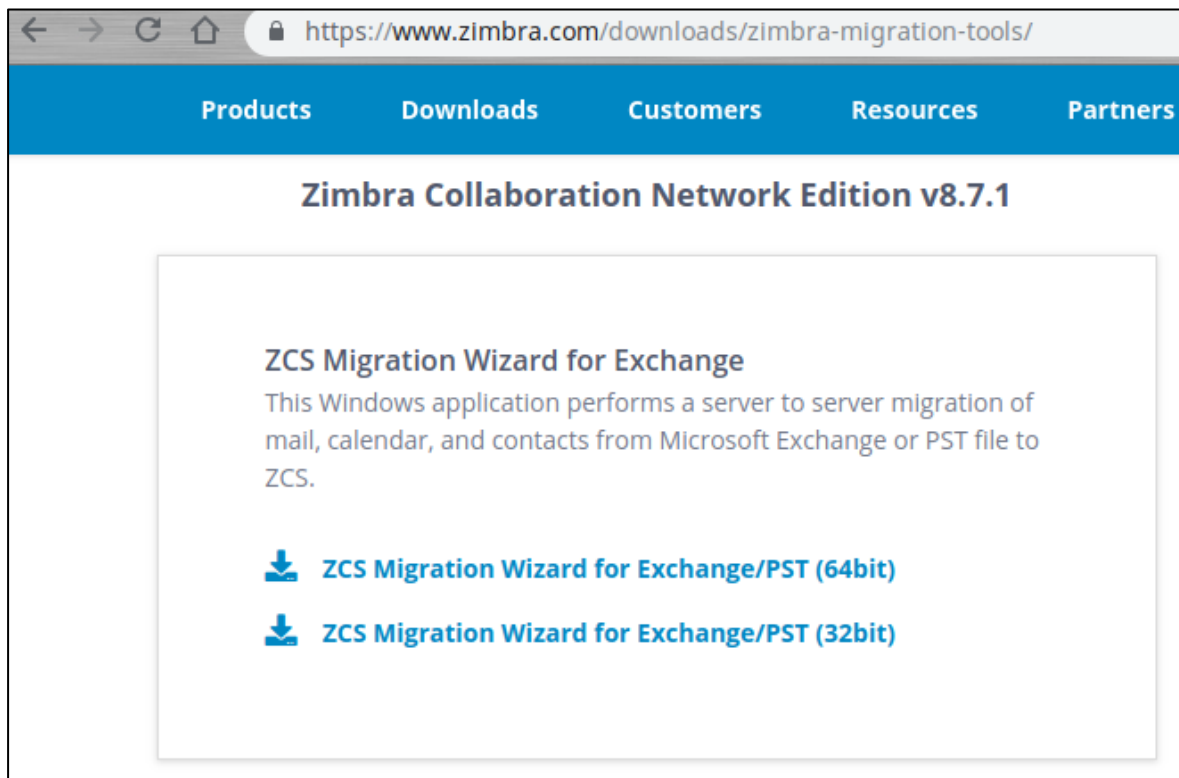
https://www.zimbra.com/downloads/zimbra-migration-tools/

Products Downloads Customers Resources Partners

Zimbra Collaboration Network Edition v8.7.1

ZCS Migration Wizard for Exchange

This Windows application performs a server to server migration of mail, calendar, and contacts from Microsoft Exchange or PST file to ZCS.

ZCS Migration Wizard for Exchange/PST (64bit)

ZCS Migration Wizard for Exchange/PST (32bit)